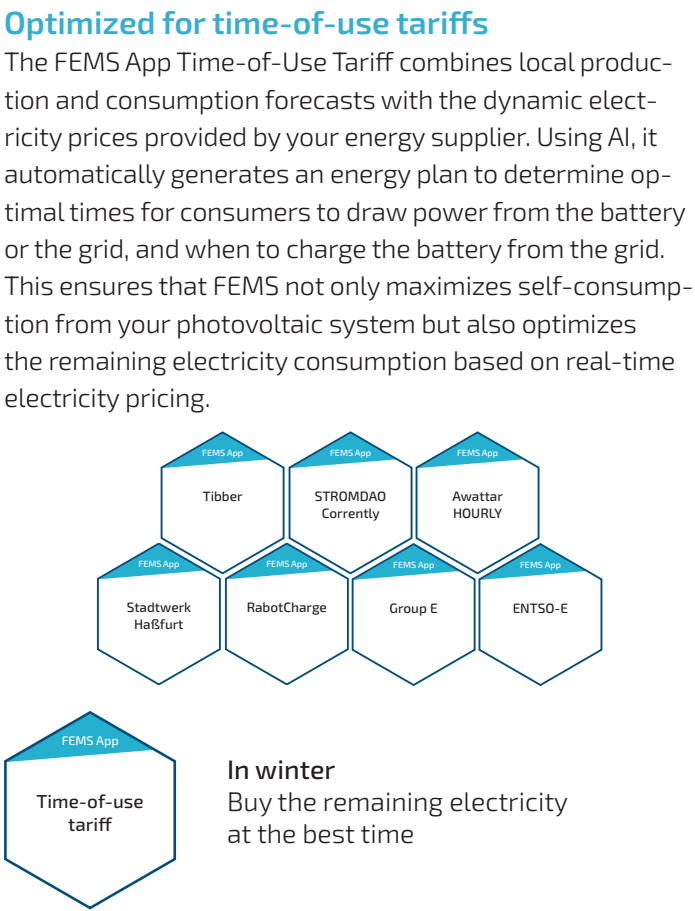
Optimized for time-of-use tariffs

The FEMS App Time-of-Use Tariff combines local production and consumption forecasts with the dynamic electricity prices provided by your energy supplier. Using AI, it automatically generates an energy plan to determine optimal times for consumers to draw power from the battery or the grid, and when to charge the battery from the grid. This ensures that FEMS not only maximizes self-consumption from your photovoltaic system but also optimizes the remaining electricity consumption based on real-time electricity pricing.

FEMS App
Tibber

FEMS App
STROMDAO Corrently

FEMS App
Awattar HOURLY

FEMS App
Stadtwerk Haßfurt

FEMS App
RabotCharge

FEMS App
Group E

FEMS App
ENTSO-E

FEMS App
Time-of-use tariff

In winter
Buy the remaining electricity at the best time